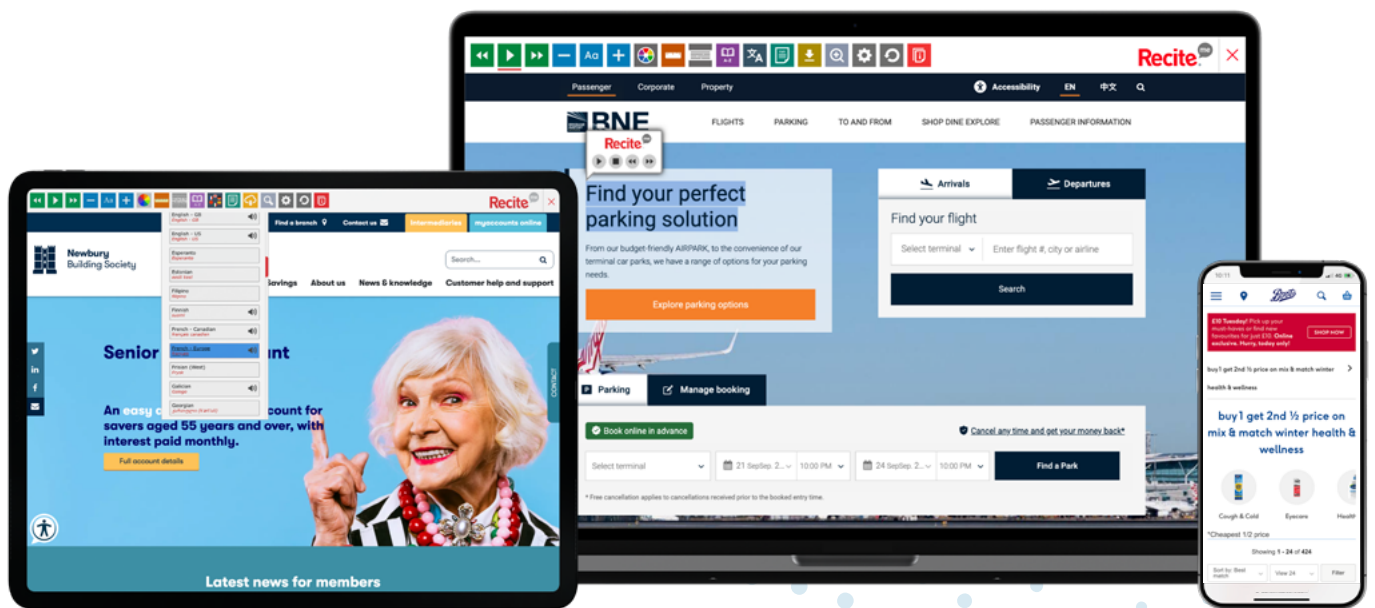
Recite me

Passenger Corporate Property

Accessibility EN 中文

BNE

FLIGHTS PARKING TO AND FROM SHOP DINE EXPLORE PASSENGER INFORMATION

Recite me

Find your perfect parking solution

From our budget-friendly AIRPARK, to the convenience of our terminal car parks, we have a range of options for your parking needs.

Explore parking options

Arrivals

Departures

Find your flight

Select terminal

Enter flight #, city or airline

Search

Parking

Manage booking

Book online in advance

Cancel any time and get your money back*

Select terminal

21 SepSep. 2...

10:00 PM

24 SepSep. 2...

10:00 PM

Find a Park

* Free cancellation applies to cancellations received prior to the booked entry time.

Recite me

English - GB

English - US

Esperanto

Estonian

Filipino

Finnish

French - Canadian

French - Europe

Frisian (West)

Galician

Georgian

Find a branch

Contact us

Intermediaries

myaccounts online

Newbury Building Society

Search...

Savings About us News & knowledge Customer help and support

Senior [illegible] unt

An easy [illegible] count for savers aged 55 years and over, with interest paid monthly.

Full account details

CONTACT

Latest news for members

Boots

£10 Tuesday! Pick up your must-haves on find new favourites for just £10. Online exclusive. Hurry, today only!

SHOP NOW

buy1 get 2nd ½ price on mix & match winter health & wellness

buy1 get 2nd ½ price on mix & match winter health & wellness

Cough & Cold

Eyecare

Health

*Cheapest 1/2 price

Showing 1 - 24 of 424

Sort by: Best match

View 24

Filter